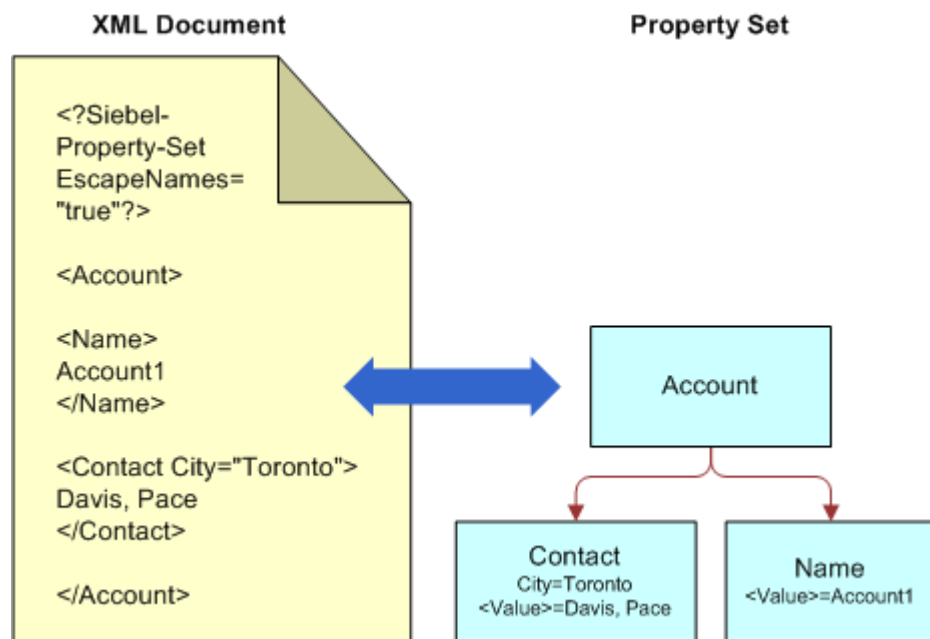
XML Document

Property Set

<?Siebel-Property-Set EscapeNames="true"?>

<Account>

<Name>
Account1
</Name>

<Contact City="Toronto">
Davis, Pace
</Contact>

</Account>

Account

Contact
City=Toronto
<Value>=Davis, Pace

Name
<Value>=Account1